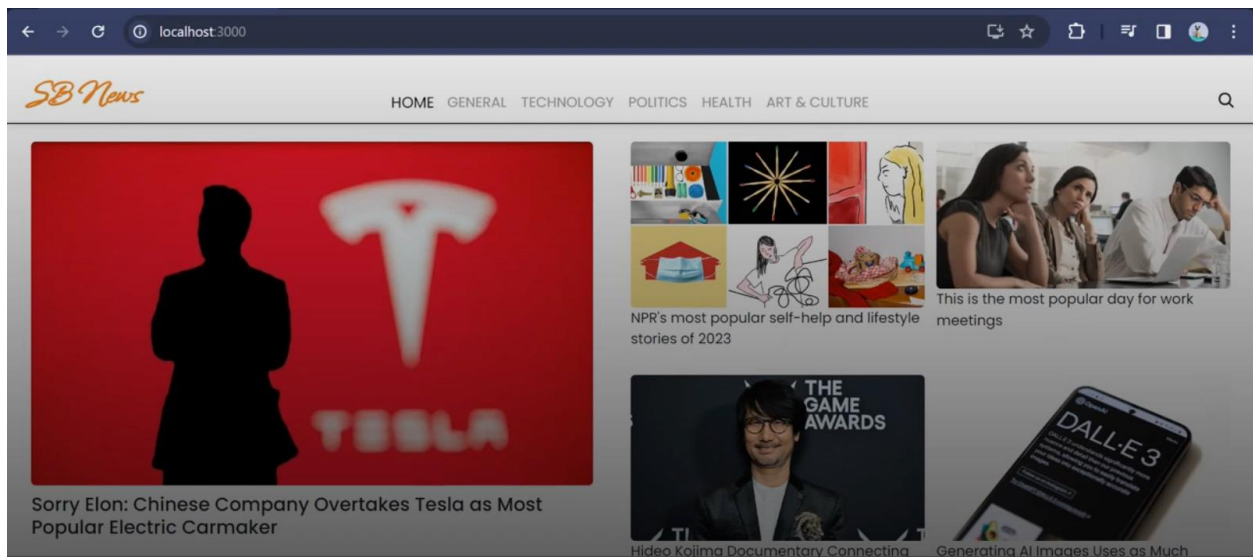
localhost:3000

SB News

HOME GENERAL TECHNOLOGY POLITICS HEALTH ART & CULTURE

TESLA

Sorry Elon: Chinese Company Overtakes Tesla as Most Popular Electric Carmaker

NPR's most popular self-help and lifestyle stories of 2023

This is the most popular day for work meetings

THE GAME AWARDS

Hideo Kojima Documentary Connecting

DALL·E 3

Generating AI Images Uses as Much